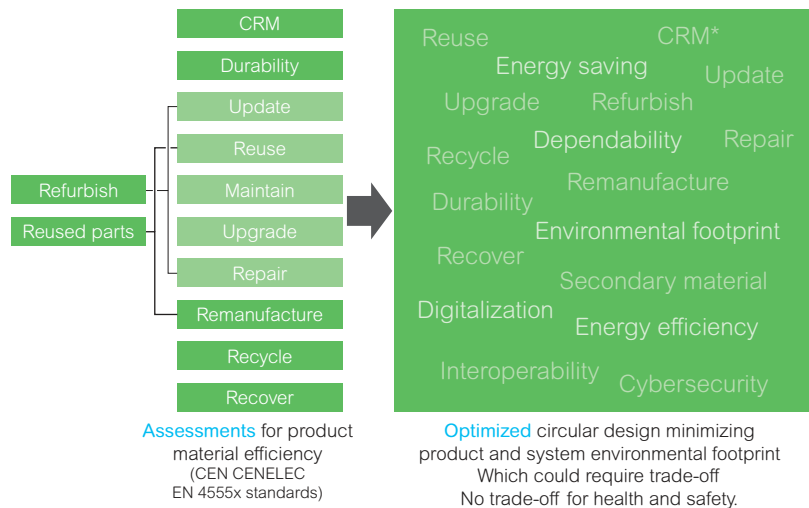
CRM

Durability

Update

Reuse

Maintain

Upgrade

Repair

Remanufacture

Recycle

Recover

Refurbish

Reused parts

Reuse CRM*

Energy saving

Update

Upgrade Refurbish

Recycle Dependability Repair

Remanufacture

Durability

Environmental footprint

Recover

Secondary material

Digitalization

Energy efficiency

Interoperability

Cybersecurity

Assessments for product material efficiency (CEN CENELEC EN 4555x standards)

Optimized circular design minimizing product and system environmental footprint Which could require trade-off No trade-off for health and safety.